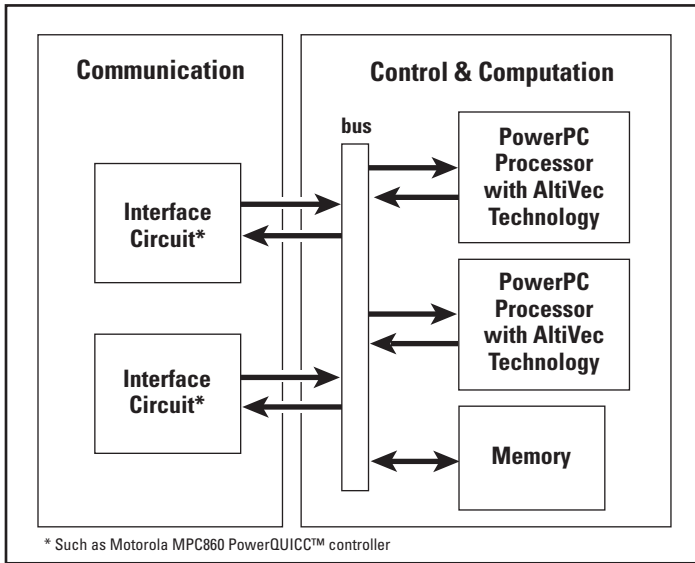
Communication

Control & Computation

bus

Interface Circuit*

Interface Circuit*

PowerPC Processor with AltiVec Technology

PowerPC Processor with AltiVec Technology

Memory

* Such as Motorola MPC860 PowerQUICC™ controller